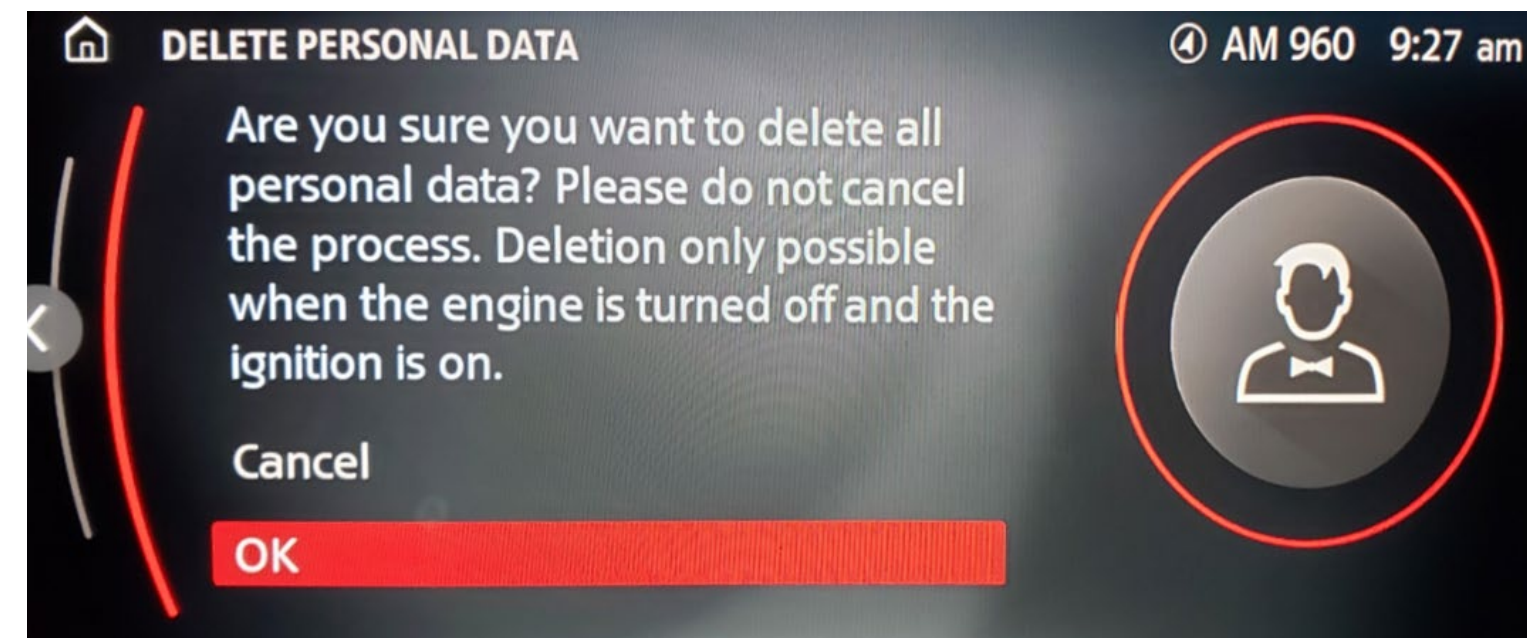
DELETE PERSONAL DATA

AM 960 9:27 am

Are you sure you want to delete all personal data? Please do not cancel the process. Deletion only possible when the engine is turned off and the ignition is on.

Cancel

OK